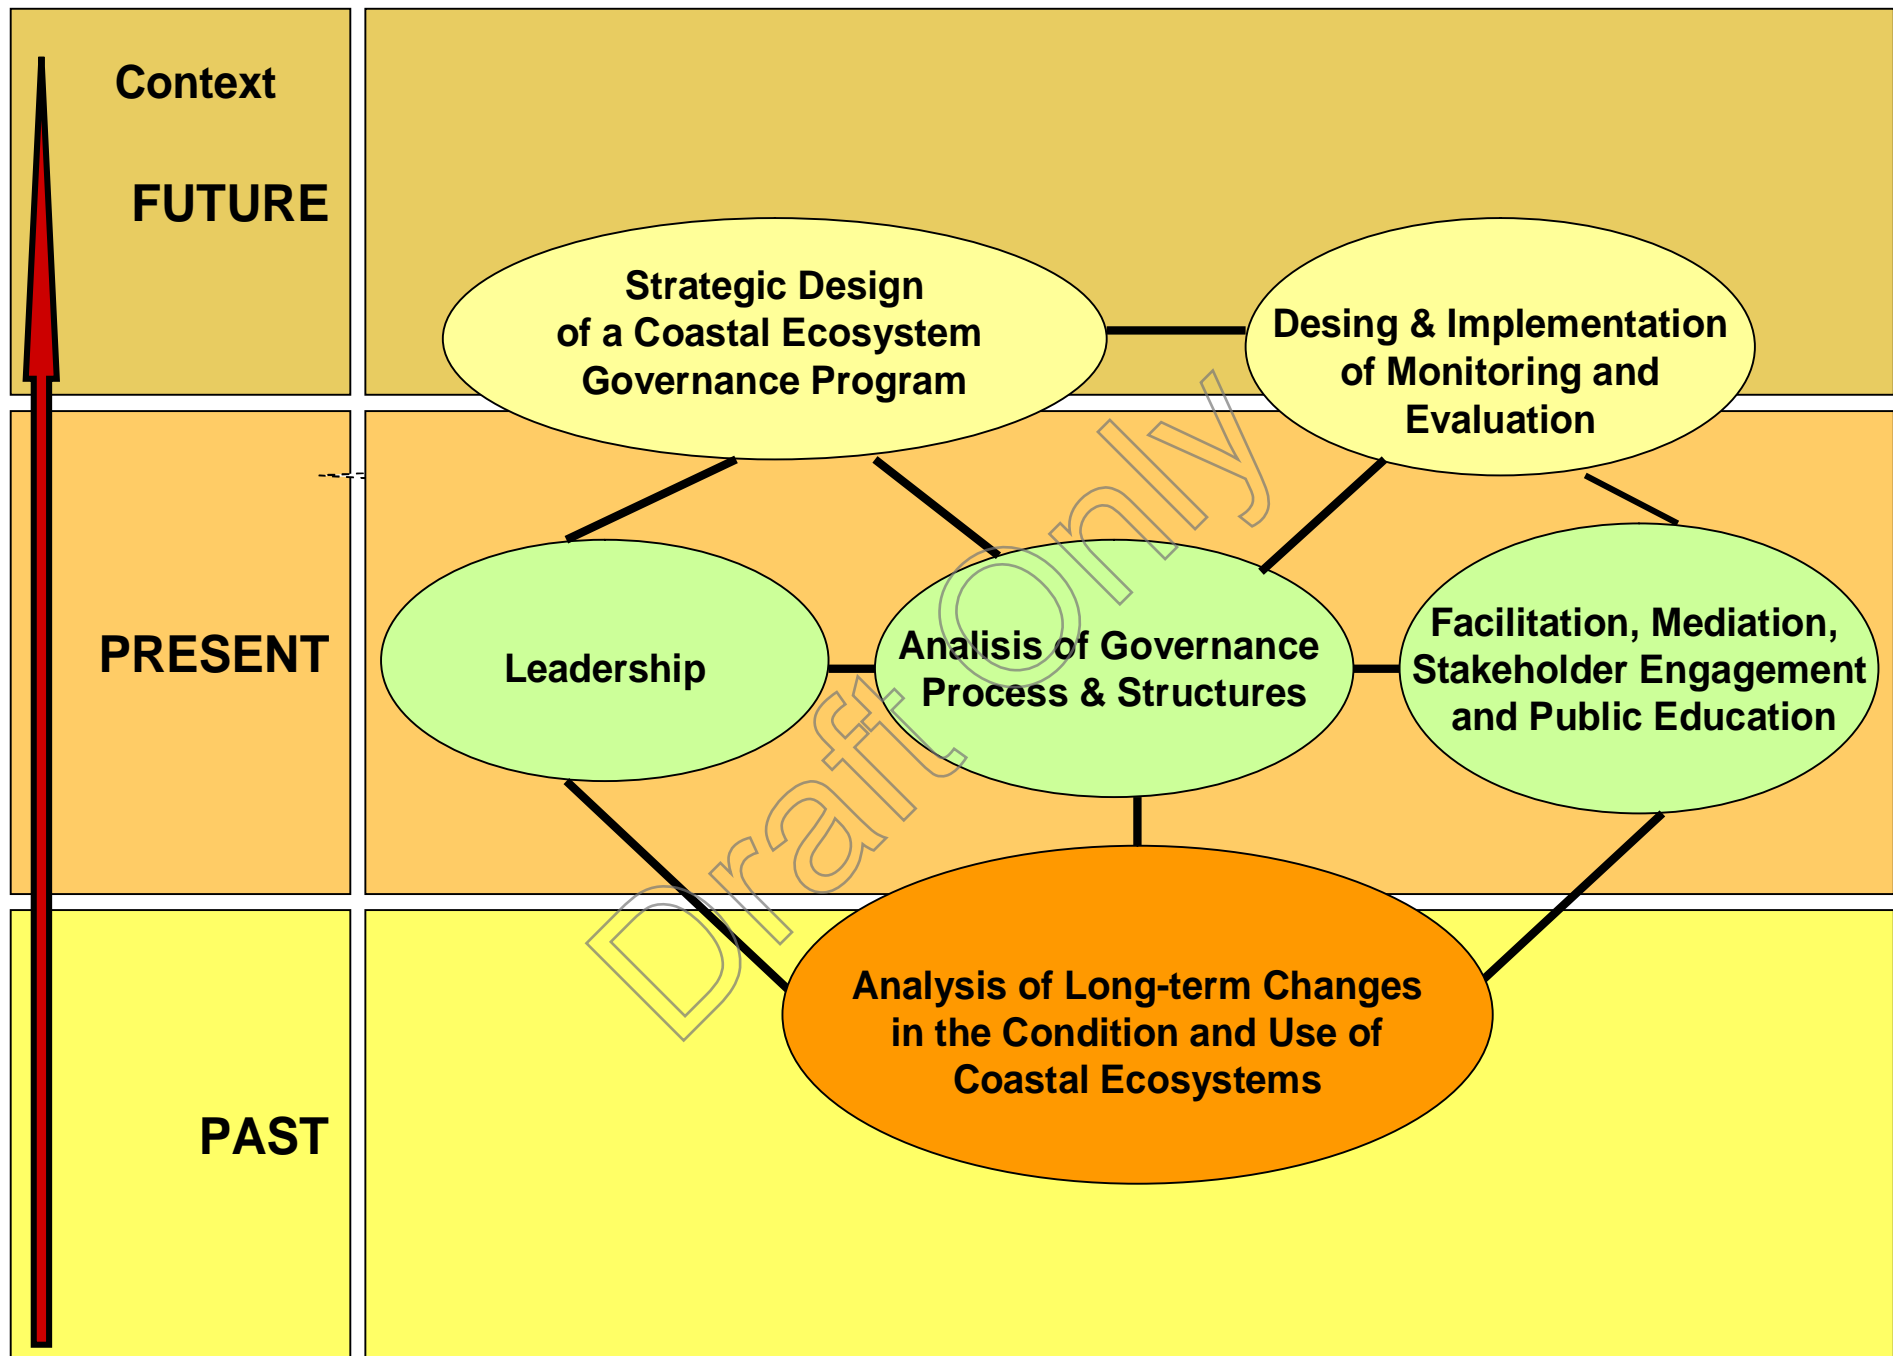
Context

FUTURE

Strategic Design of a Coastal Ecosystem Governance Program

Desing & Implementation of Monitoring and Evaluation

PRESENT

Leadership

Analisis of Governance Process & Structures

Facilitation, Mediation, Stakeholder Engagement and Public Education

PAST

Analysis of Long-term Changes in the Condition and Use of Coastal Ecosystems

Draft Only